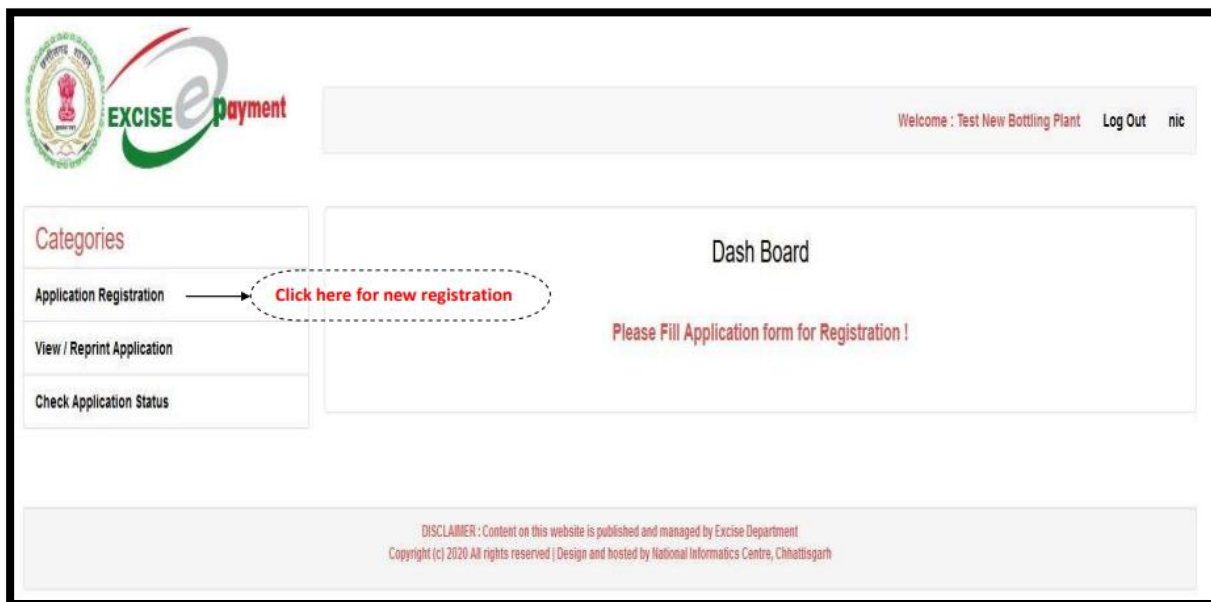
EXCISE e payment

Welcome : Test New Bottling Plant Log Out nic

Categories

Application Registration

Click here for new registration

View / Reprint Application

Check Application Status

Dash Board

Please Fill Application form for Registration !

DISCLAIMER : Content on this website is published and managed by Excise Department
Copyright (c) 2020 All rights reserved | Design and hosted by National Informatics Centre, Chhattisgarh